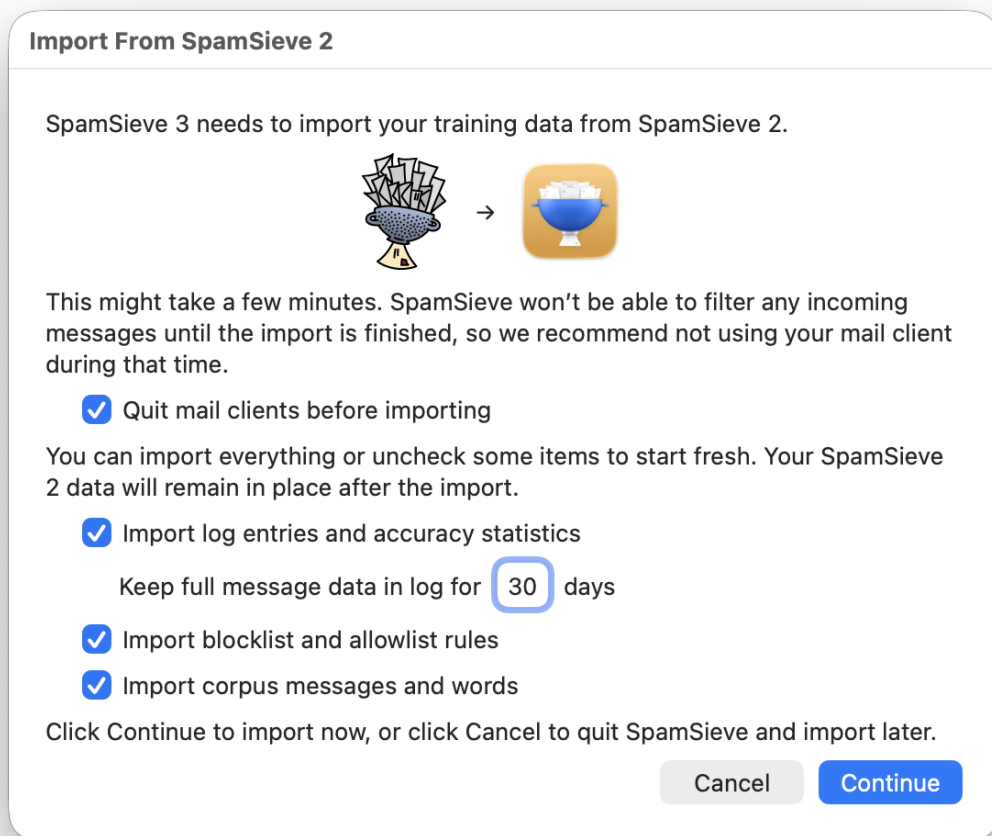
Import From SpamSieve 2

SpamSieve 3 needs to import your training data from SpamSieve 2.

→

This might take a few minutes. SpamSieve won't be able to filter any incoming messages until the import is finished, so we recommend not using your mail client during that time.

Quit mail clients before importing

You can import everything or uncheck some items to start fresh. Your SpamSieve 2 data will remain in place after the import.

Import log entries and accuracy statistics

Keep full message data in log for 30 days

Import blocklist and allowlist rules

Import corpus messages and words

Click Continue to import now, or click Cancel to quit SpamSieve and import later.

Cancel Continue